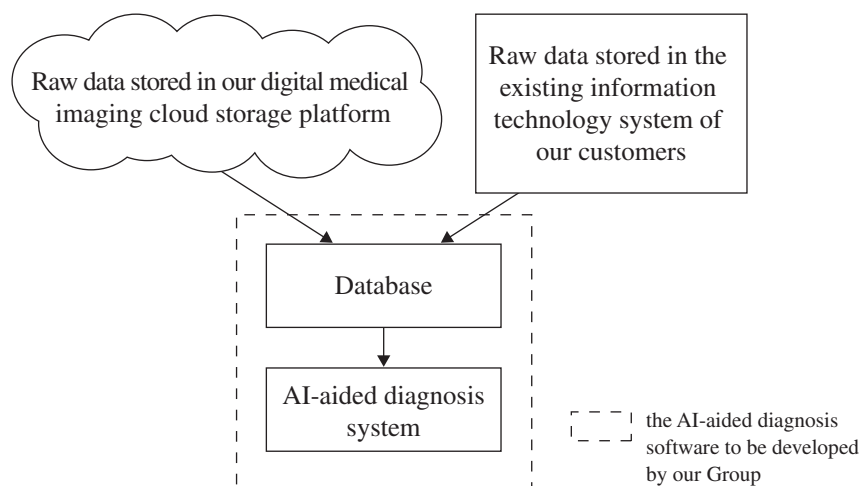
Raw data stored in our digital medical imaging cloud storage platform

Raw data stored in the existing information technology system of our customers

Database

AI-aided diagnosis system

the AI-aided diagnosis software to be developed by our Group